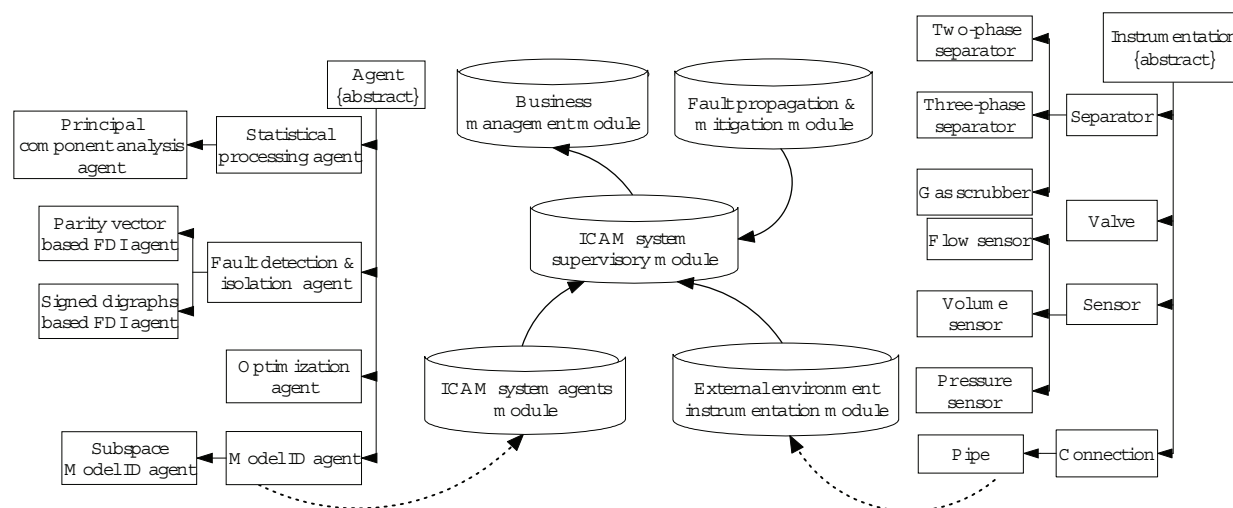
Agent {abstract}

Principal component analysis agent

Statistical processing agent

Parity vector based FDI agent

Fault detection & isolation agent

Signed digraphs based FDI agent

Optimization agent

Subspace Model ID agent

Model ID agent

Business management module

Fault propagation & mitigation module

ICAM system supervisory module

ICAM system agents module

External environment instrumentation module

Two-phase separator

Instrumentation {abstract}

Three-phase separator

Separator

Gas scrubber

Valve

Flow sensor

Volume sensor

Sensor

Pressure sensor

Pipe

Connection